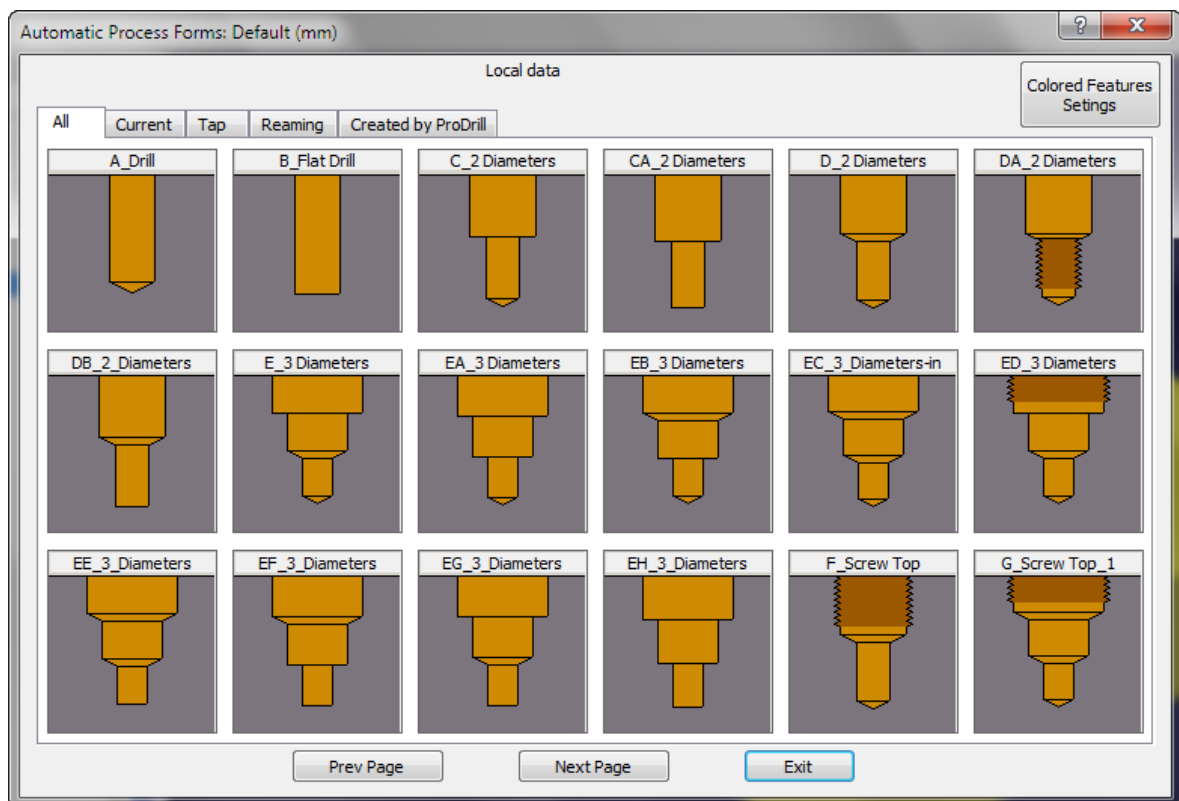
Automatic Process Forms: Default (mm)

?

X

Local data

Colored Features Setings

All

Current

Tap

Reaming

Created by ProDrill

A_Drill

B_Flat Drill

C_2 Diameters

CA_2 Diameters

D_2 Diameters

DA_2 Diameters

DB_2_Diameters

E_3 Diameters

EA_3 Diameters

EB_3 Diameters

EC_3_Diameters-in

ED_3 Diameters

EE_3_Diameters

EF_3_Diameters

EG_3_Diameters

EH_3_Diameters

F_Screw Top

G_Screw Top_1

Prev Page

Next Page

Exit